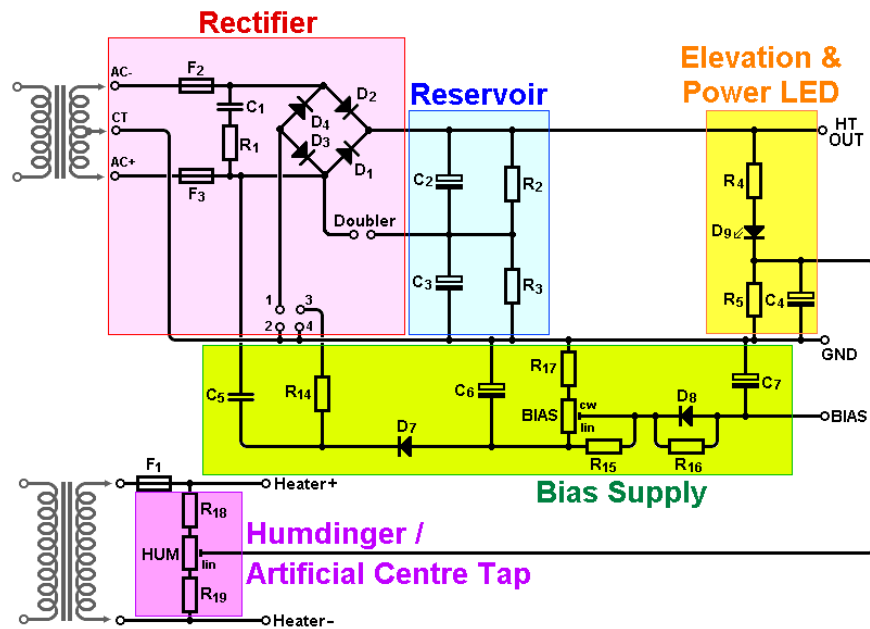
Rectifier

Reservoir

Elevation &
Power LED

AC-
CT
AC+
$F_2$
$F_3$
$C_1$
$R_1$
$D_2$
$D_4$
$D_3$
$D_1$
Doubler
1
3
2
4
$C_2$
$C_3$
$R_2$
$R_3$
HT OUT
$R_4$
$D_9$
$R_5$
$C_4$
GND
$C_5$
$R_{14}$
$C_6$
$R_{17}$
BIAS
cw
lin
$D_7$
$R_{15}$
$D_8$
$R_{16}$
$C_7$
BIAS
Bias Supply
$F_1$
Heater+
$R_{18}$
HUM
lin
$R_{19}$
Heater-
Humdinger /
Artificial Centre Tap